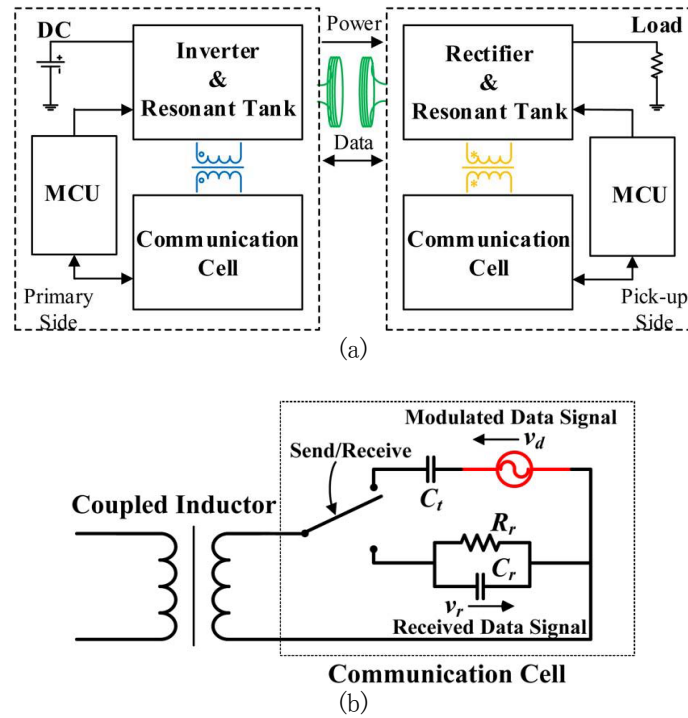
DC

Inverter & Resonant Tank

Power

Data

Rectifier & Resonant Tank

Load

MCU

Communication Cell

Primary Side

Communication Cell

MCU

Pick-up Side

(a)

Modulated Data Signal

$v_d$

Send/Receive

$C_t$

Coupled Inductor

$R_r$

$C_r$

$v_r$

Received Data Signal

Communication Cell

(b)